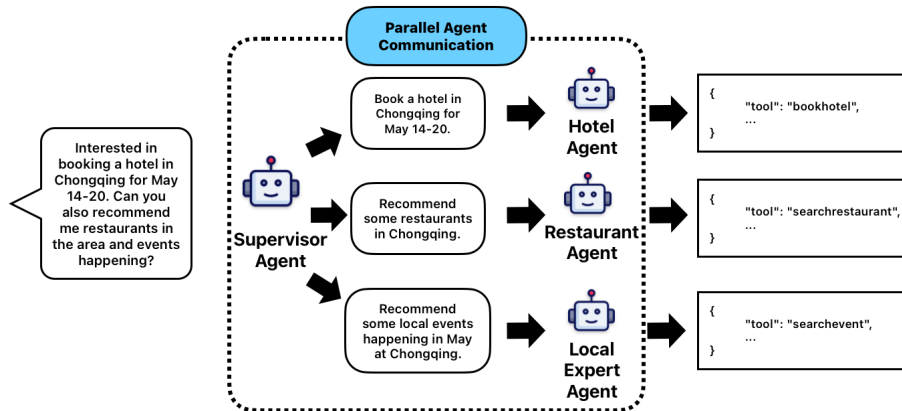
Parallel Agent Communication

Interested in booking a hotel in Chongqing for May 14-20. Can you also recommend me restaurants in the area and events happening?

Supervisor Agent

Book a hotel in Chongqing for May 14-20.

Recommend some restaurants in Chongqing.

Recommend some local events happening in May at Chongqing.

Hotel Agent

Restaurant Agent

Local Expert Agent

{
"tool": "bookhotel",
...
}

{
"tool": "searchrestaurant",
...
}

{
"tool": "searchevent",
...
}